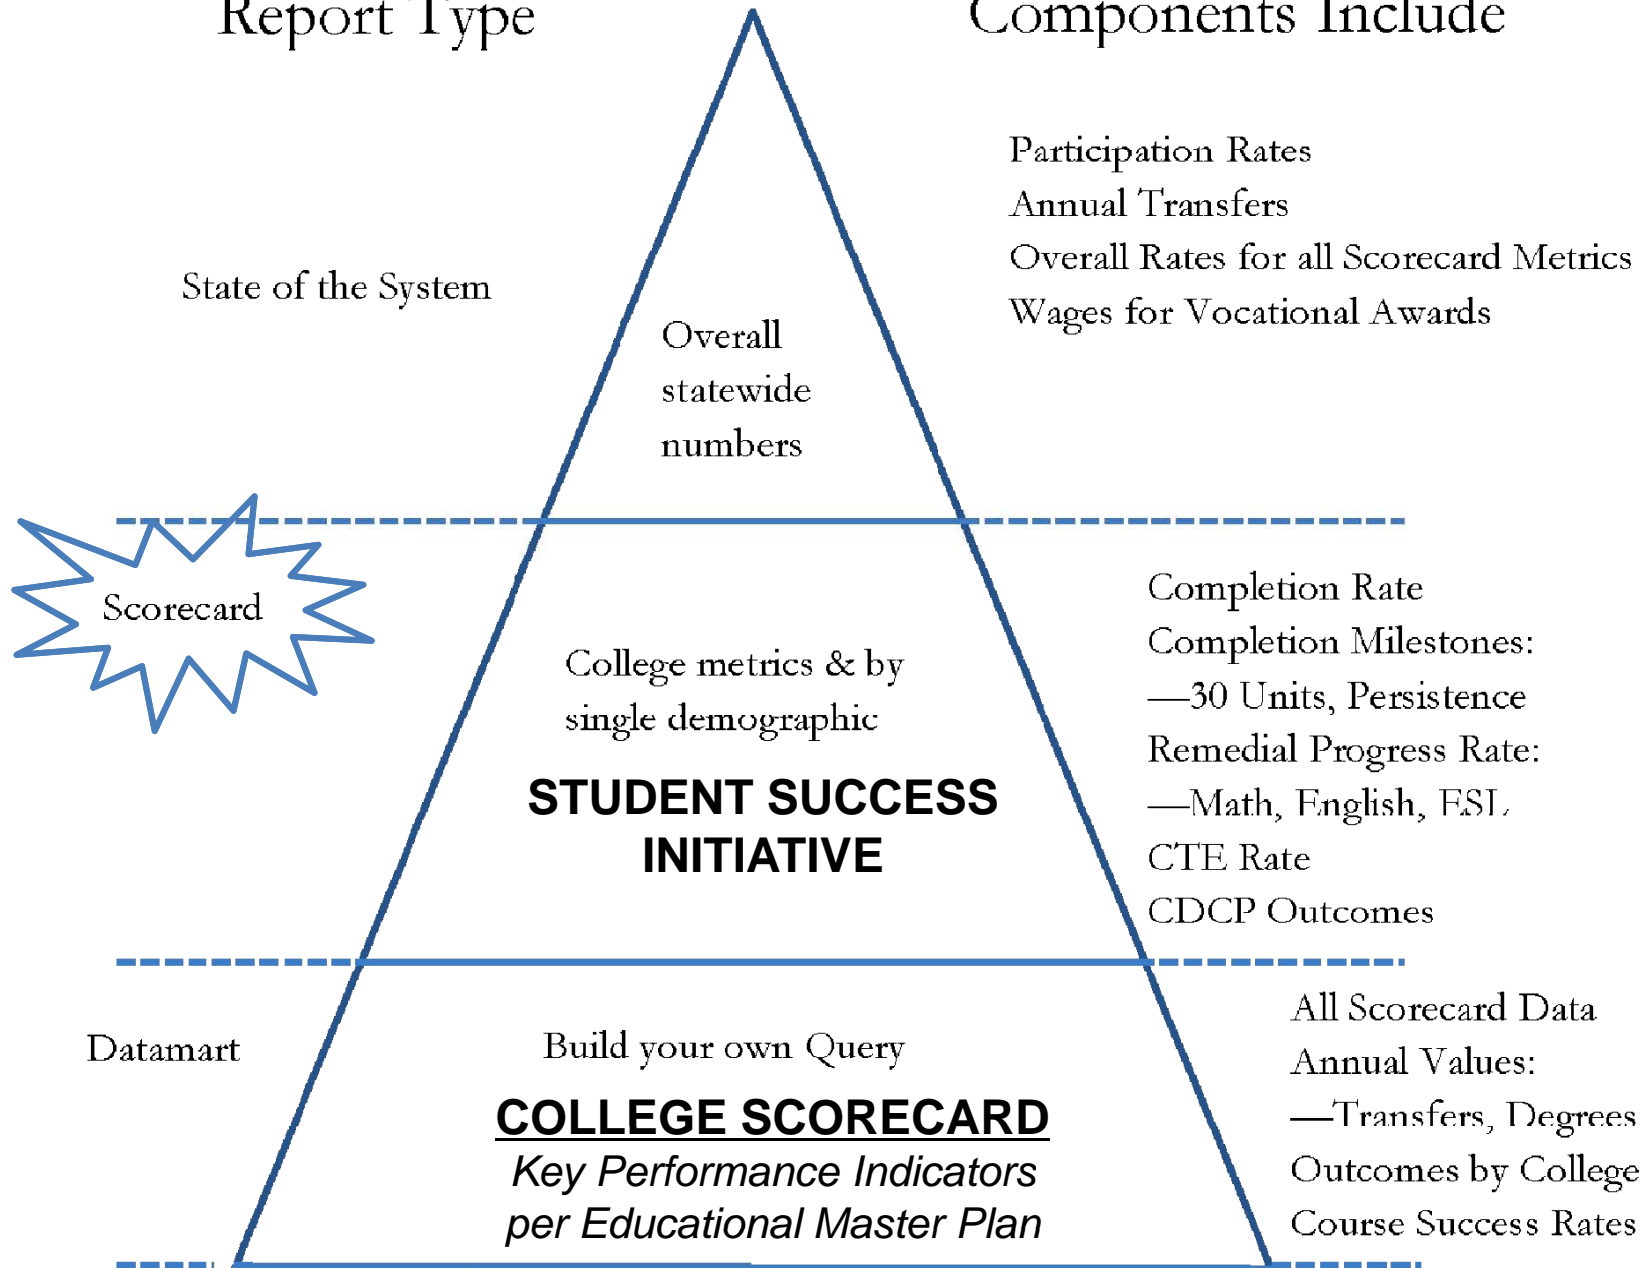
Report Type

Components Include

Participation Rates
Annual Transfers
Overall Rates for all Scorecard Metrics
Wages for Vocational Awards

State of the System

Overall statewide numbers

Scorecard

College metrics & by single demographic

STUDENT SUCCESS INITIATIVE

Completion Rate
Completion Milestones:
—30 Units, Persistence
Remedial Progress Rate:
—Math, English, ESL
CTE Rate
CDCP Outcomes

Datamart

Build your own Query

COLLEGE SCORECARD
Key Performance Indicators per Educational Master Plan

All Scorecard Data
Annual Values:
—Transfers, Degrees
Outcomes by College
Course Success Rates